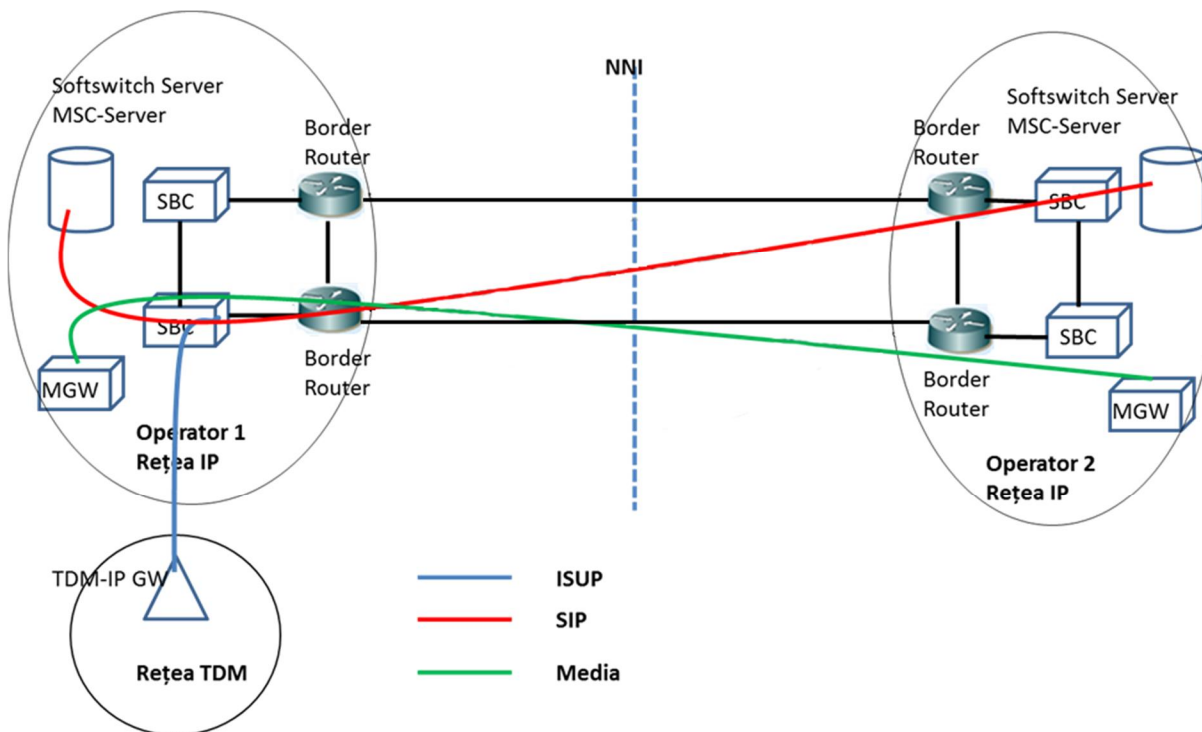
Softswitch Server
MSC-Server

NNI

Softswitch Server
MSC-Server

Border
Router

Border
Router

SBC

SBC

SBC

SBC

MGW

Border
Router

Border
Router

MGW

Operator 1
Rețea IP

Operator 2
Rețea IP

TDM-IP GW

Rețea TDM

ISUP

SIP

Media